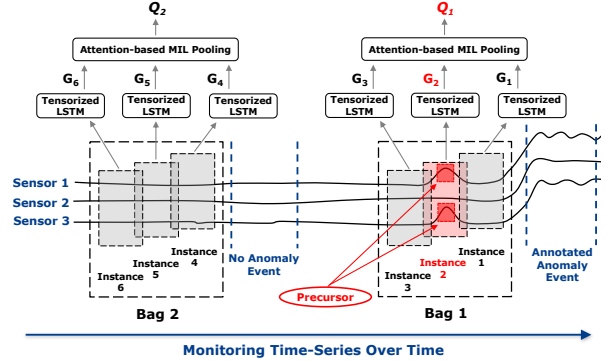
$Q_2$

Attention-based MIL Pooling

$G_6$ $G_5$ $G_4$

Tensorized LSTM

Tensorized LSTM

Tensorized LSTM

$Q_1$

Attention-based MIL Pooling

$G_3$ $G_2$ $G_1$

Tensorized LSTM

Tensorized LSTM

Tensorized LSTM

Sensor 1

Sensor 2

Sensor 3

Instance 4

Instance 5

Instance 6

No Anomaly Event

Instance 1

Instance 2

Instance 3

Annotated Anomaly Event

Precursor

Bag 2

Bag 1

Monitoring Time-Series Over Time